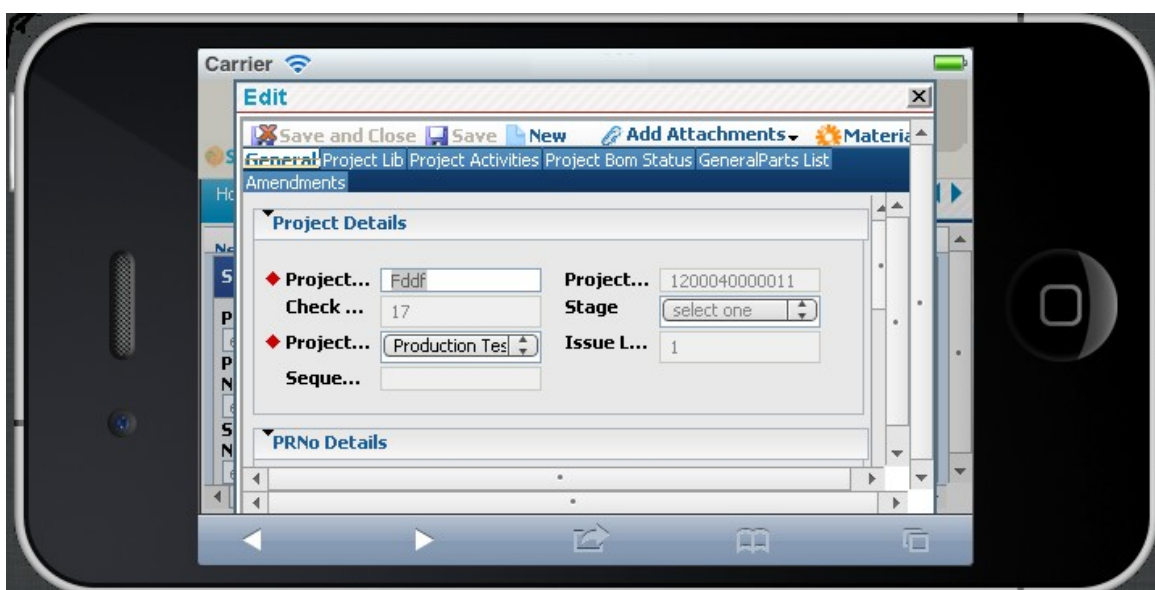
Carrier

Edit

Save and Close Save New Add Attachments Materia

General Project Lib Project Activities Project Bom Status GeneralParts List Amendments

Project Details

Project... Fddf
Project... 1200040000011
Check ... 17
Stage select one
Project... Production Tes
Issue L... 1
Seque...

PRNo Details